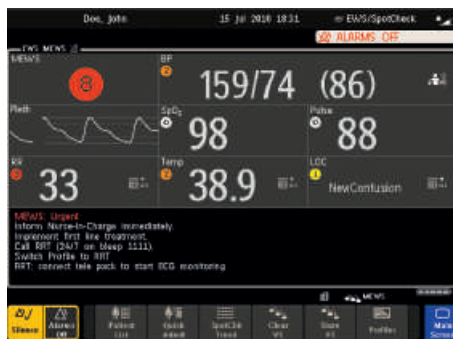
Doe, John
15 Jul 2010 18:31
EWS/SpotCheck
ALARMS OFF
EWS MEWS
MEWS
8
BP
2
159/74 (86)
Pleth
SpO$_2$
98
Pulse
88
RR
3
33
Temp
2
38.9
LOC
1
NewConfusion
MEWS: Urgent
Inform Nurse-in-Charge immediately.
Implement first line treatment.
Call RRT (24/7 on bleep 1111).
Switch Profile to RRT
RRT: connect tele pack to start ECG monitoring
MEWS
Silence
Alarms Off
Patient List
Quick Admit
SpotChk Trend
Clear VS
Store VS
Profiles
Main Screen